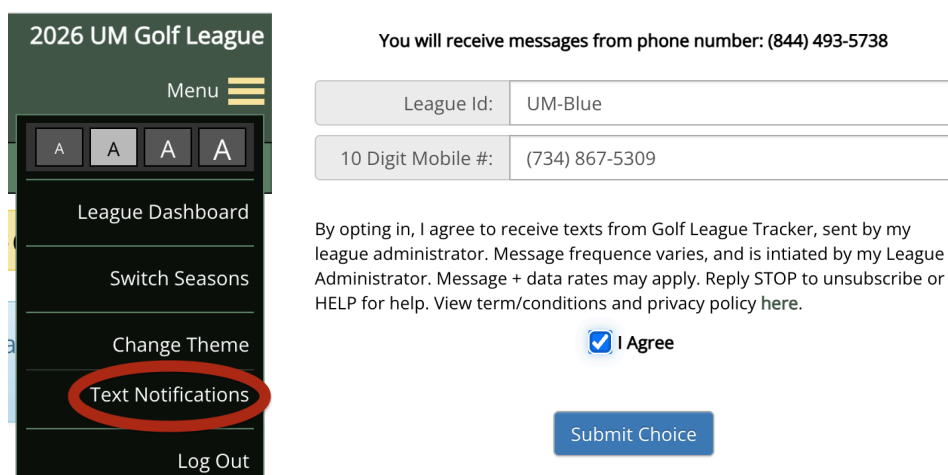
2026 UM Golf League

Menu

A A A A

League Dashboard

Switch Seasons

Change Theme

Text Notifications

Log Out

You will receive messages from phone number: (844) 493-5738

| League Id: | UM-Blue |
|---|---|
| 10 Digit Mobile #: | (734) 867-5309 |

By opting in, I agree to receive texts from Golf League Tracker, sent by my league administrator. Message frequence varies, and is intiated by my League Administrator. Message + data rates may apply. Reply STOP to unsubscribe or HELP for help. View term/conditions and privacy policy here.

I Agree

Submit Choice